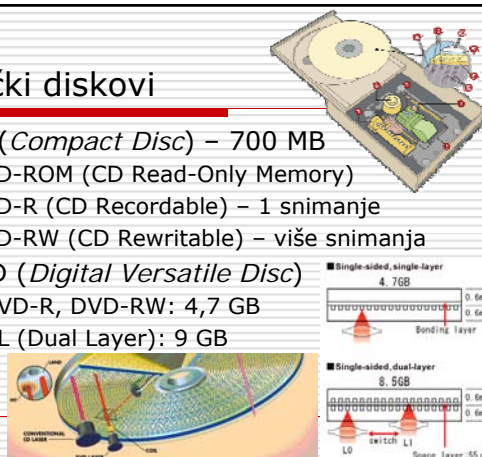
čki diskovi

(Compact Disc) – 700 MB
D-ROM (CD Read-Only Memory)
D-R (CD Recordable) – 1 snimanje
D-RW (CD Rewritable) – više snimanja
D (Digital Versatile Disc)
VD-R, DVD-RW: 4,7 GB
L (Dual Layer): 9 GB

■Single-sided, single-layer
4.7GB
0.6m
0.6m
Bonding layer

■Single-sided, dual-layer
8.5GB
0.6m
0.6m
switch L1
L0
Space layer 55 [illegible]

LAND
CONVENTIONAL CD LASER
COIL